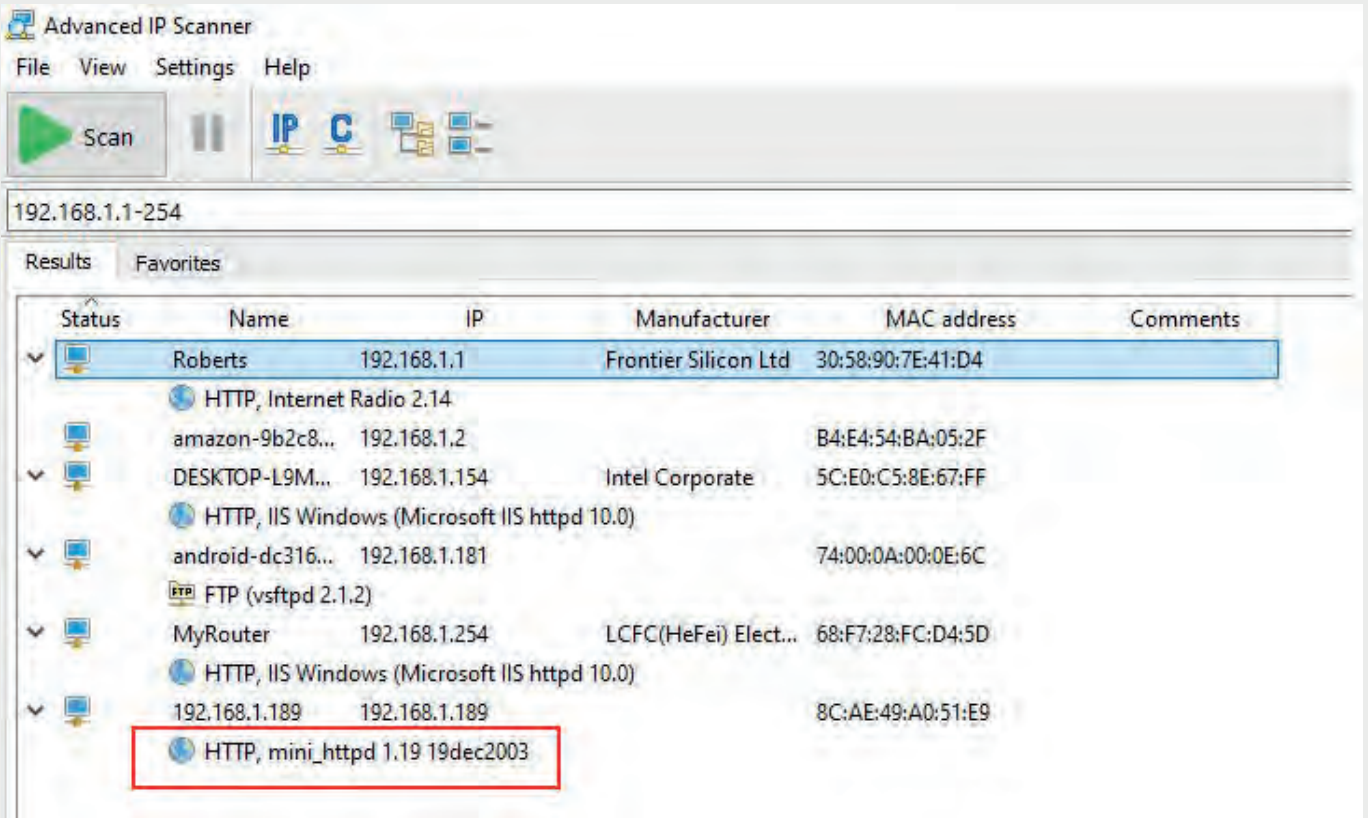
Advanced IP Scanner

File View Settings Help

Scan

IP C

192.168.1.1-254

Results Favorites

| Status | Name | IP | Manufacturer | MAC address | Comments |
|---|---|---|---|---|---|
| | Roberts | 192.168.1.1 | Frontier Silicon Ltd | 30:58:90:7E:41:D4 | |
| | HTTP, Internet Radio 2.14 | | | | |
| | amazon-9b2c8... | 192.168.1.2 | | B4:E4:54:BA:05:2F | |
| | DESKTOP-L9M... | 192.168.1.154 | Intel Corporate | 5C:E0:C5:8E:67:FF | |
| | HTTP, IIS Windows (Microsoft IIS httpd 10.0) | | | | |
| | android-dc316... | 192.168.1.181 | | 74:00:0A:00:0E:6C | |
| | FTP (vsftpd 2.1.2) | | | | |
| | MyRouter | 192.168.1.254 | LCFC(HeFei) Elect... | 68:F7:28:FC:D4:5D | |
| | HTTP, IIS Windows (Microsoft IIS httpd 10.0) | | | | |
| | 192.168.1.189 | 192.168.1.189 | | 8C:AE:49:A0:51:E9 | |
| | HTTP, mini_httpd 1.19 19dec2003 | | | | |